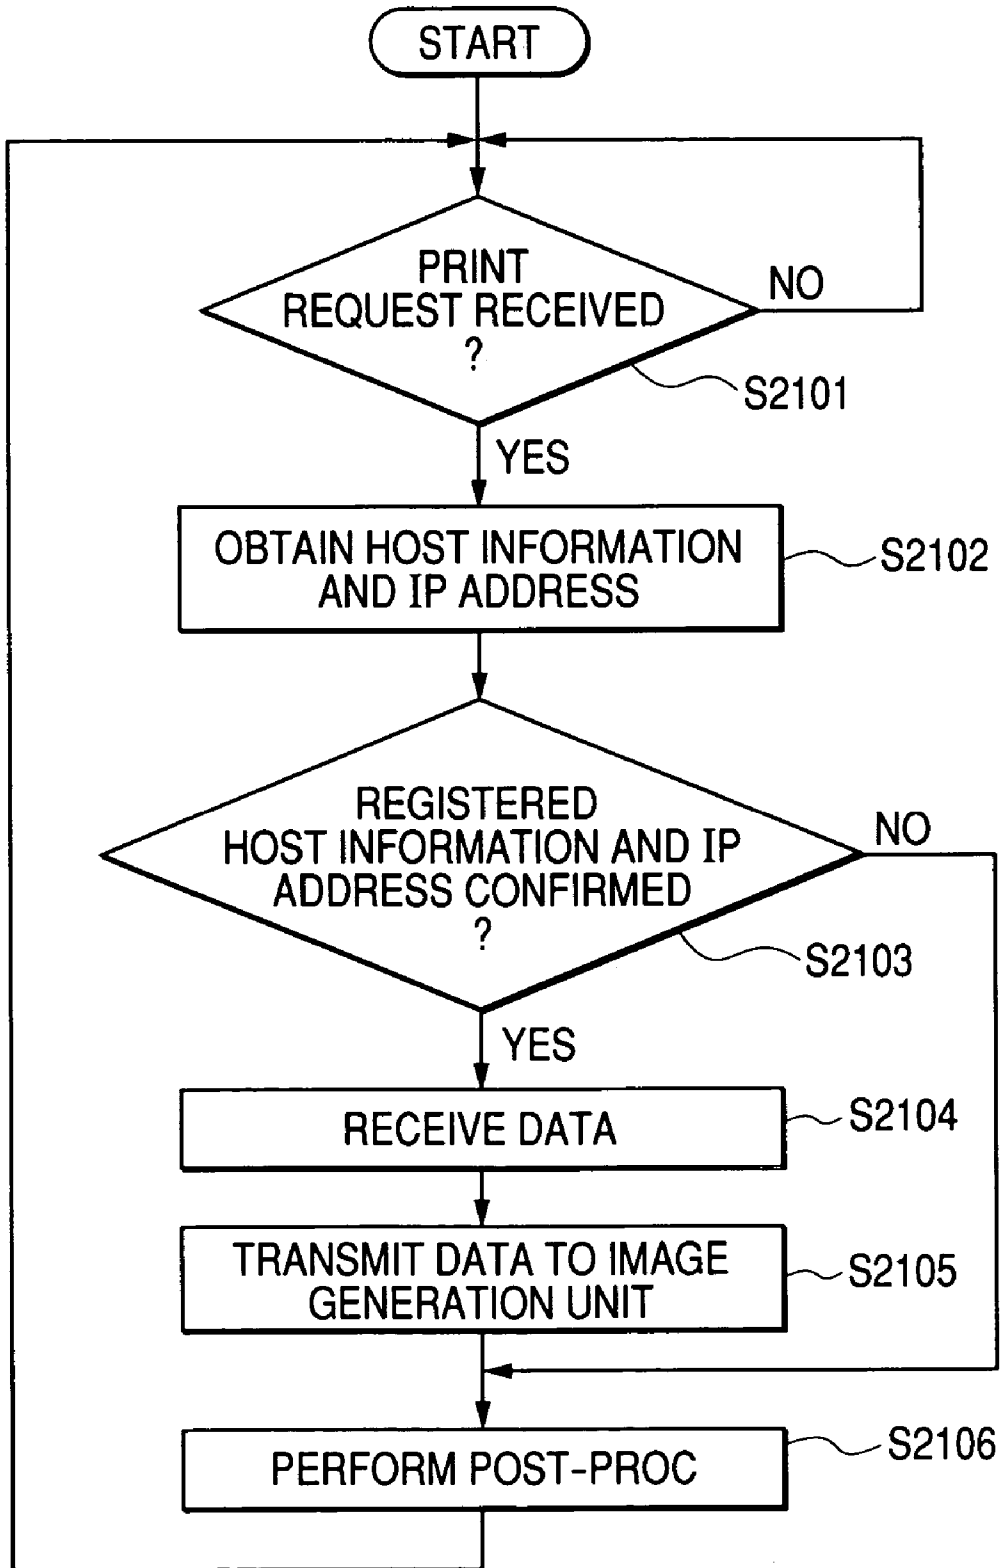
START

PRINT REQUEST RECEIVED ?

NO

S2101

YES

OBTAIN HOST INFORMATION AND IP ADDRESS

S2102

REGISTERED HOST INFORMATION AND IP ADDRESS CONFIRMED ?

NO

S2103

YES

RECEIVE DATA

S2104

TRANSMIT DATA TO IMAGE GENERATION UNIT

S2105

PERFORM POST-PROC

S2106